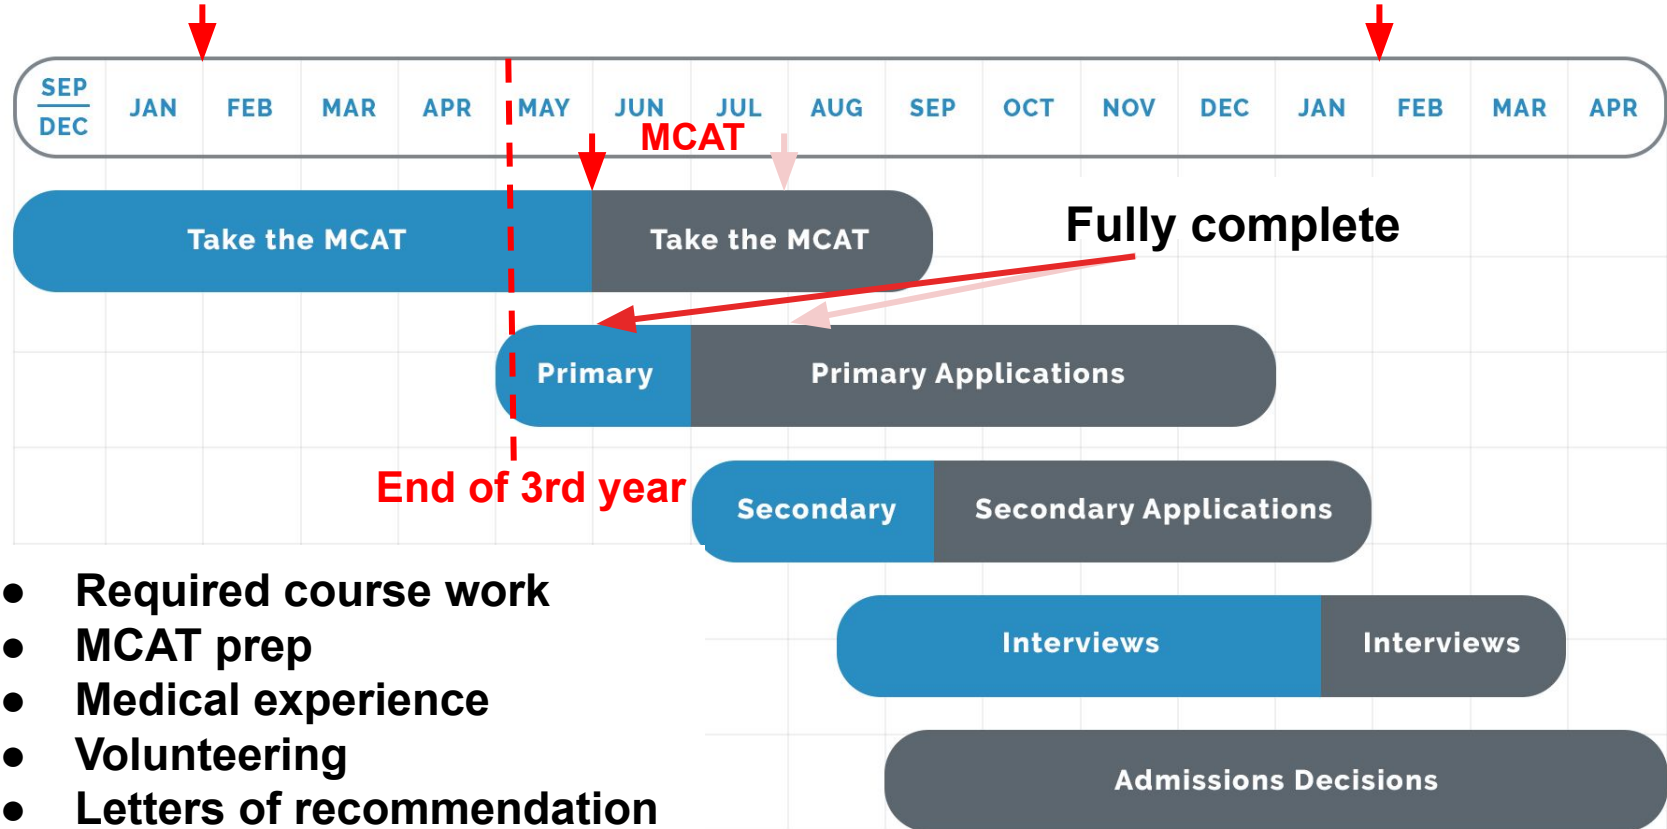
| SEP DEC | JAN | FEB | MAR | APR | MAY | JUN | JUL | AUG | SEP | OCT | NOV | DEC | JAN | FEB | MAR | APR |
|---|---|---|---|---|---|---|---|---|---|---|---|---|---|---|---|---|

MCAT

Take the MCAT

Take the MCAT

Fully complete

Primary

Primary Applications

End of 3rd year

Secondary

Secondary Applications

Interviews

Interviews

Admissions Decisions

- Required course work
- MCAT prep
- Medical experience
- Volunteering
- Letters of recommendation